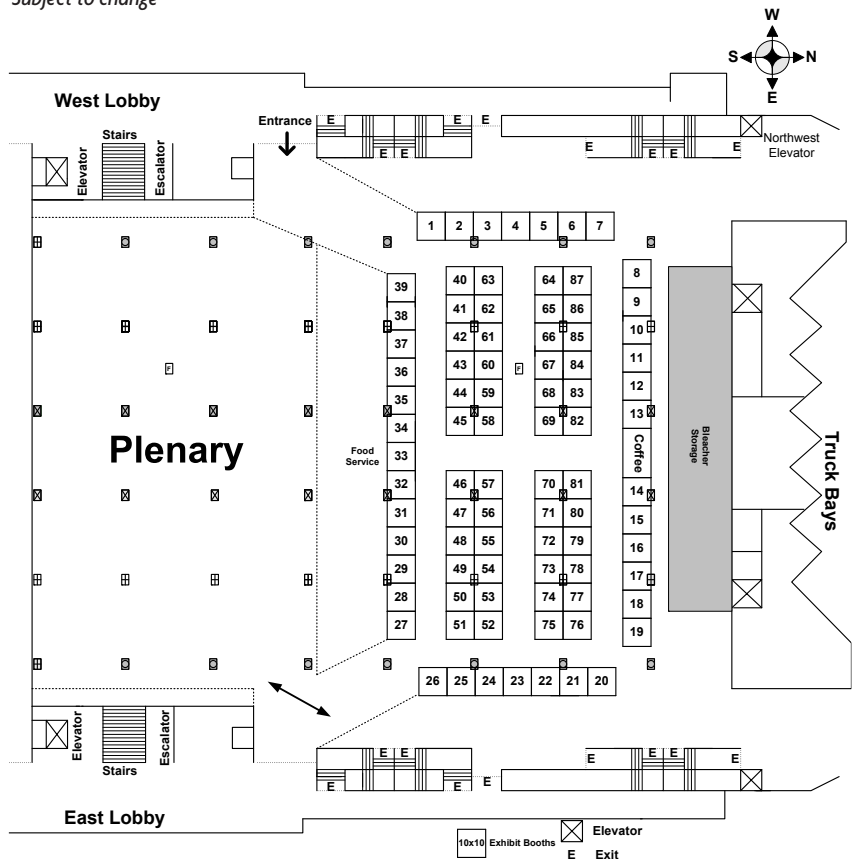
Subject to change

W
S
N
E

West Lobby

Stairs
Elevator
Escalator
Entrance

E E E
E E
E E E E
Northwest Elevator

1 2 3 4 5 6 7

39
38
37
36
35
34
33
32
31
30
29
28
27

40 63
41 62
42 61
43 60
44 59
45 58

46 57
47 56
48 55
49 54
50 53
51 52

64 87
65 86
66 85
67 84
68 83
69 82

70 81
71 80
72 79
73 78
74 77
75 76

8
9
10
11
12
13
Coffee
14
15
16
17
18
19

Bleacher Storage

Truck Bays

Plenary

Food Service

F
F

26 25 24 23 22 21 20

Elevator
Escalator
Stairs

E E E
E E
E E E E
E

East Lobby

10x10 Exhibit Booths
Elevator
E Exit